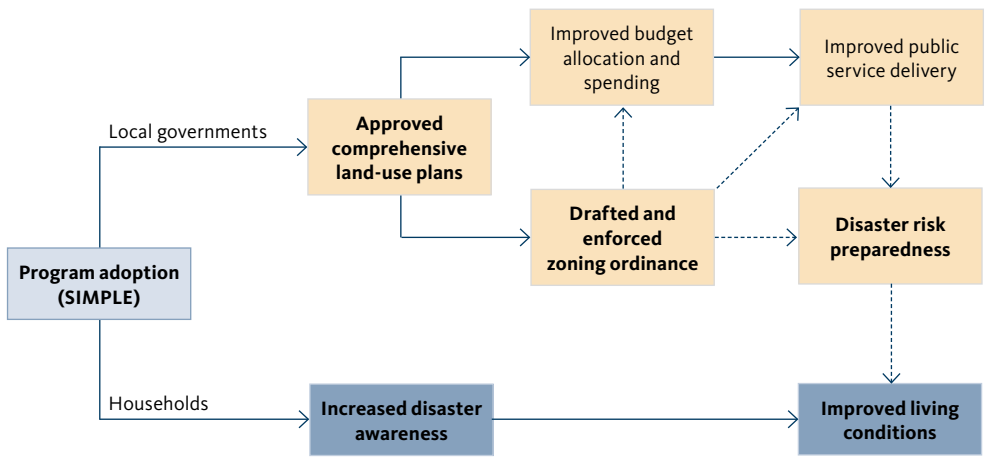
Local governments

Approved comprehensive land-use plans

Improved budget allocation and spending

Improved public service delivery

Drafted and enforced zoning ordinance

Disaster risk preparedness

Program adoption (SIMPLE)

Households

Increased disaster awareness

Improved living conditions